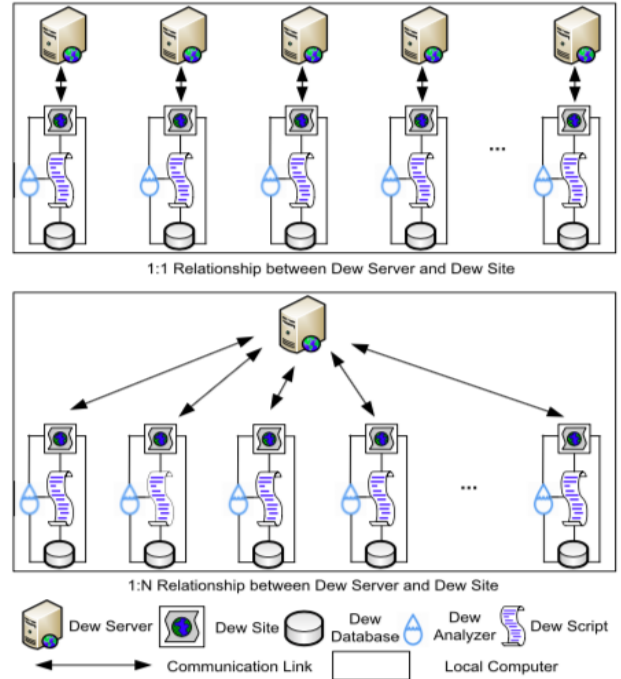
...

1:1 Relationship between Dew Server and Dew Site

...

1:N Relationship between Dew Server and Dew Site

Dew Server
Dew Site
Dew Database
Dew Analyzer
Dew Script
Communication Link
Local Computer